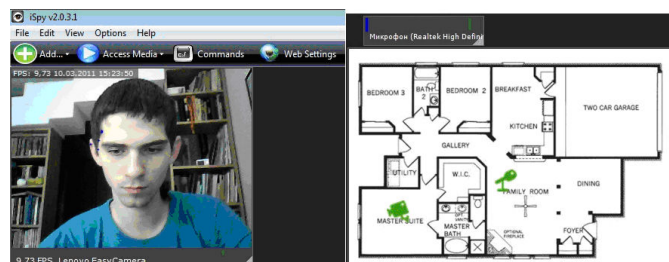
iSpy v2.0.3.1

File Edit View Options Help

Add... Access Media Commands Web Settings

FPS: 9,73 10.03.2011 15:23:50

9,73 FPS, Lenovo EasyCamera

Микрофон (Realtek High Defini

BEDROOM 3

BATH 2

BEDROOM 2

BREAKFAST

TWO CAR GARAGE

KITCHEN

GALLERY

UTILITY

W.I.C.

FAMILY ROOM

DINING

MASTER SUITE

MASTER BATH

OPTIONAL FIREPLACE

FOYER